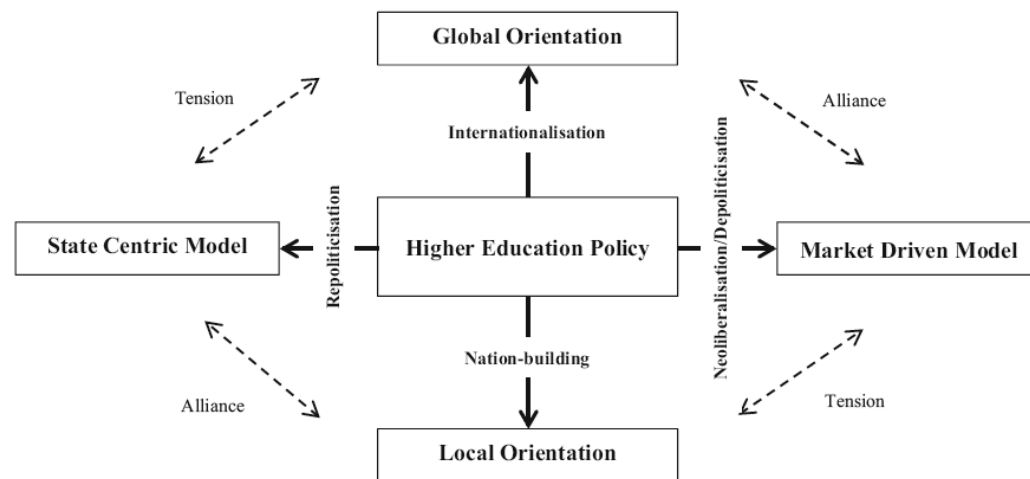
Global Orientation

Tension

Alliance

Internationalisation

Repoliticisation

Neoliberalisation/Depoliticisation

State Centric Model

Higher Education Policy

Market Driven Model

Nation-building

Alliance

Tension

Local Orientation